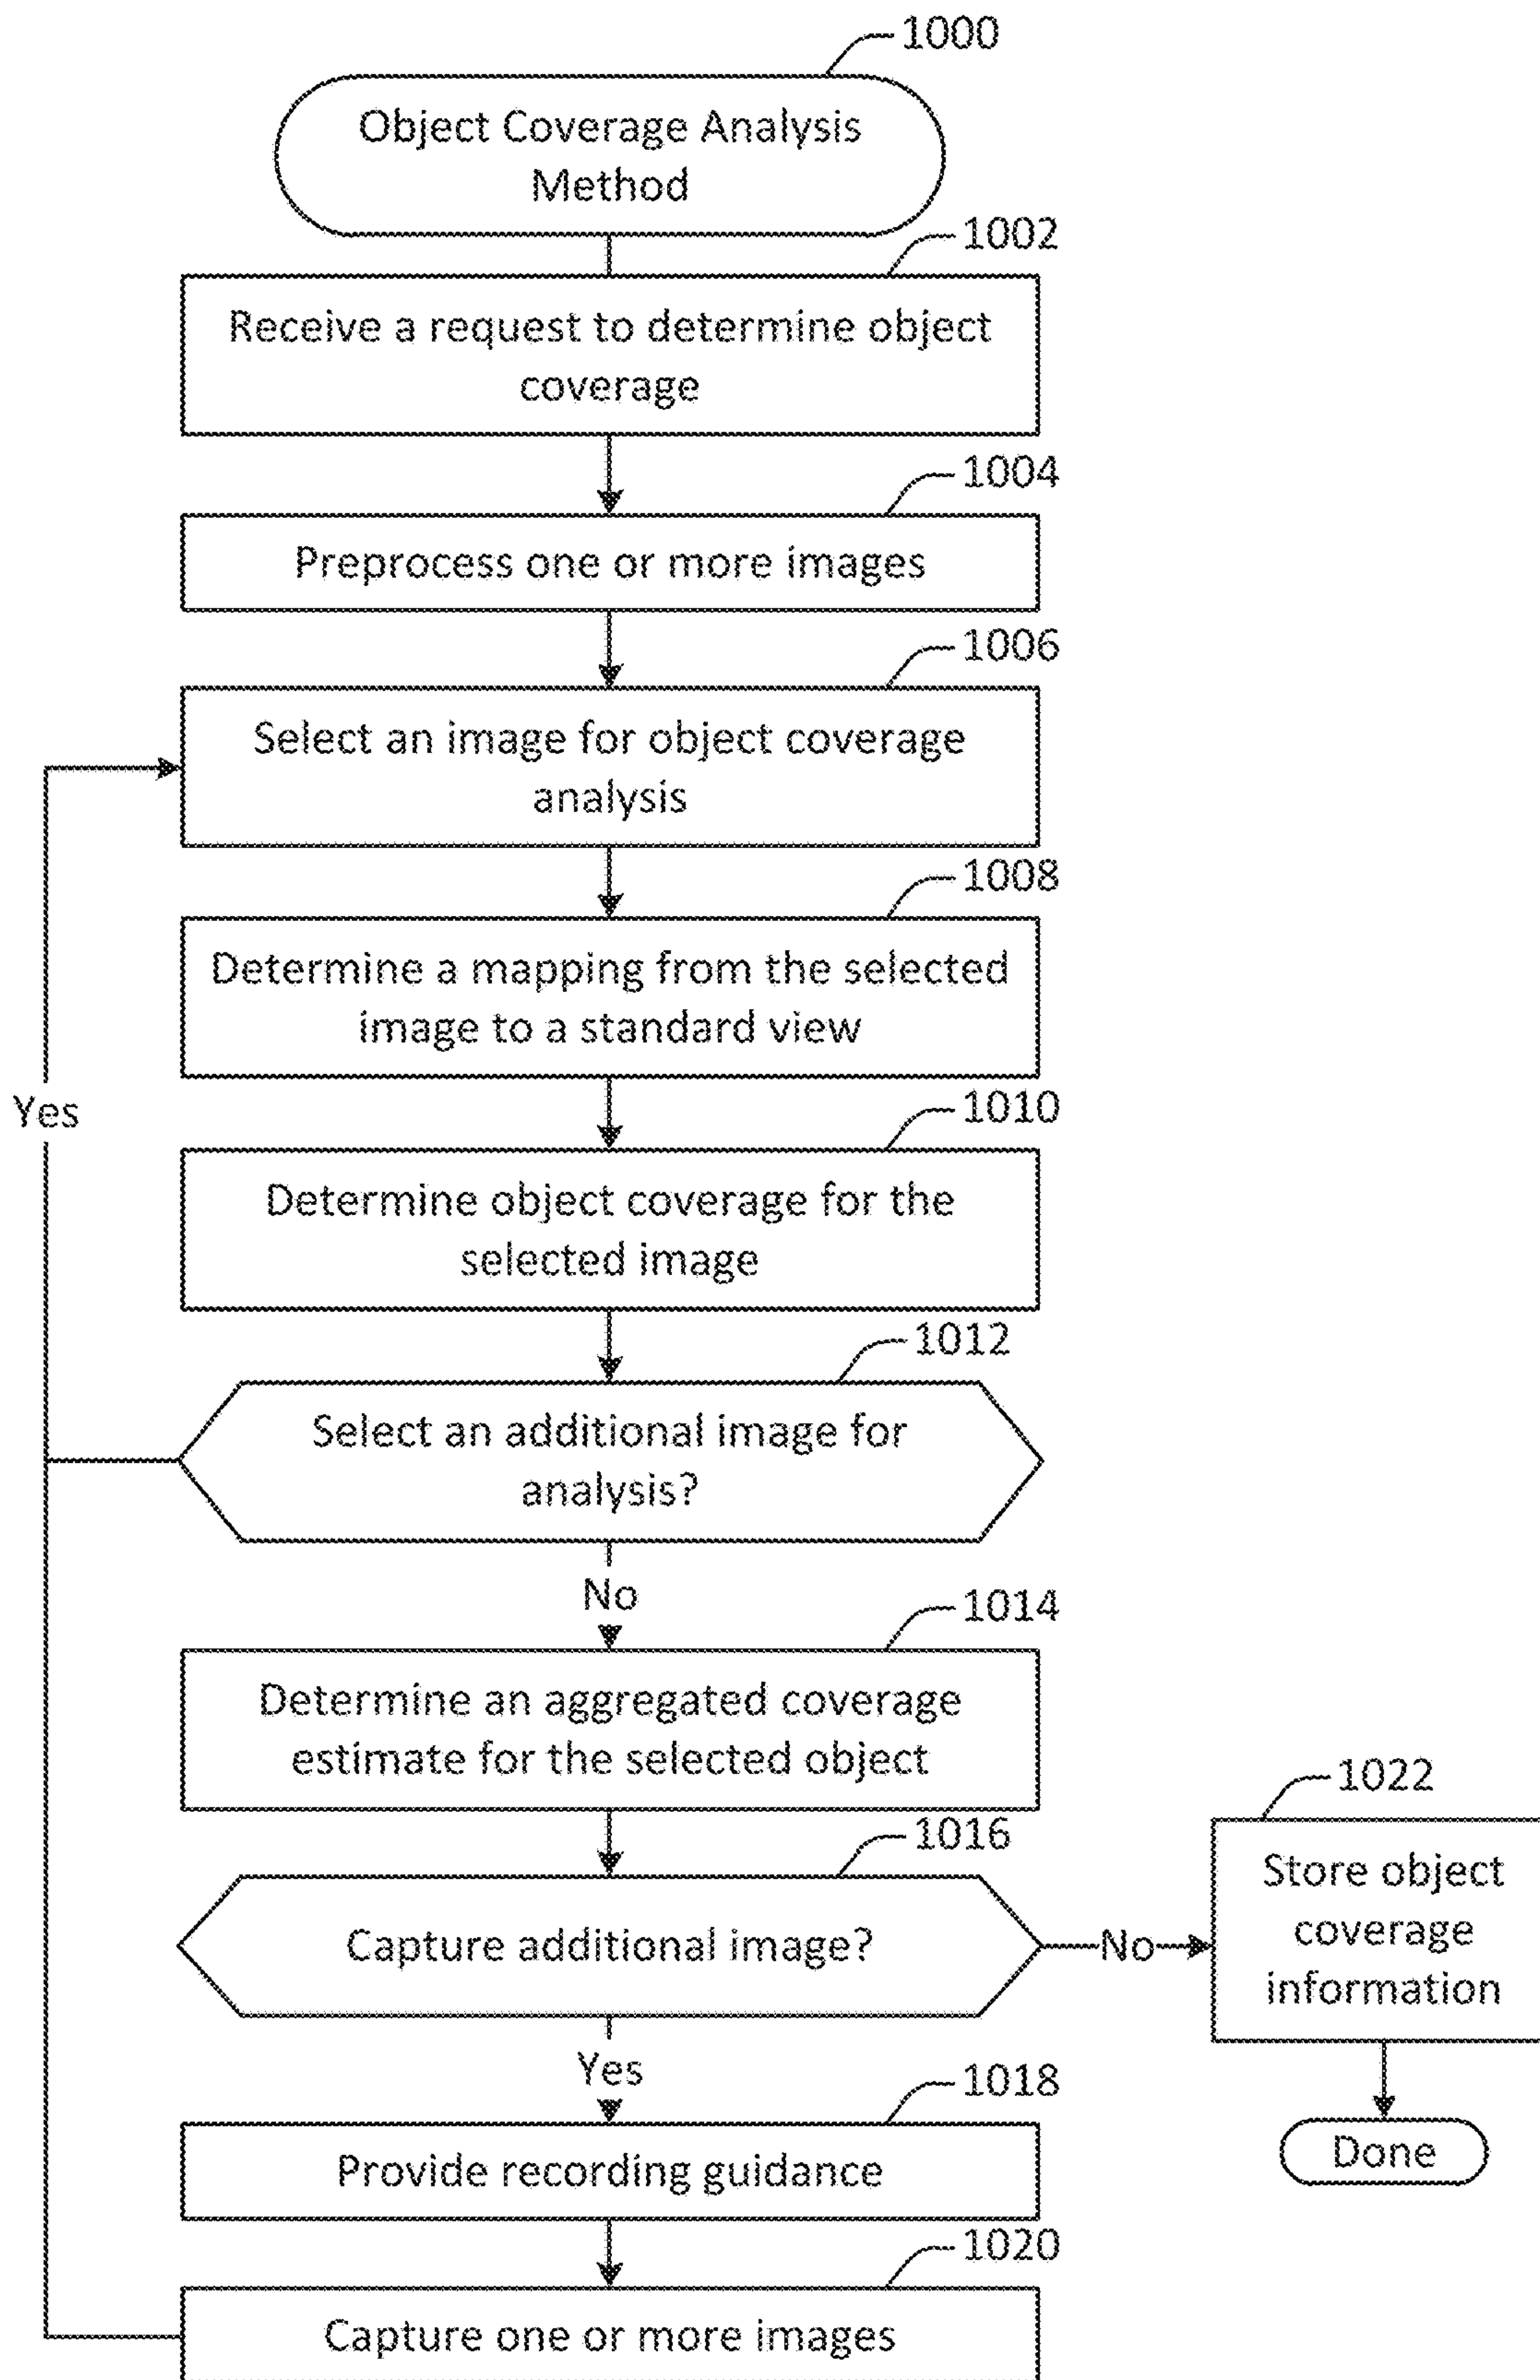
1000

Object Coverage Analysis Method

1002

Receive a request to determine object coverage

1004

Preprocess one or more images

1006

Select an image for object coverage analysis

1008

Determine a mapping from the selected image to a standard view

Yes

1010

Determine object coverage for the selected image

1012

Select an additional image for analysis?

No

1014

Determine an aggregated coverage estimate for the selected object

1016

Capture additional image?

No

1022

Store object coverage information

Done

Yes

1018

Provide recording guidance

1020

Capture one or more images